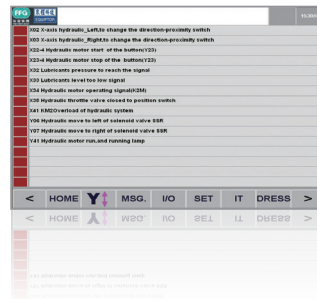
FFG

X02 X-axis hydraulic_Left,to change the direction-proximity switch
X03 X-axis hydraulic_Right,to change the direction-proximity switch
X22-4 Hydraulic motor start of the button(Y23)
X23-4 Hydraulic motor stop of the button(Y23)
X32 Lubricants pressure to reach the signal
X33 Lubricants level too low signal
X34 Hydraulic motor operating signal(KSM)
X35 Hydraulic throttle valve closed to position switch
X41 KM2Overload of hydraulic system
Y06 Hydraulic move to left of solenoid valve SSR
Y07 Hydraulic move to right of solenoid valve SSR
Y41 Hydraulic motor run,and running lamp

< HOME MSG. I/O SET IT DRESS >